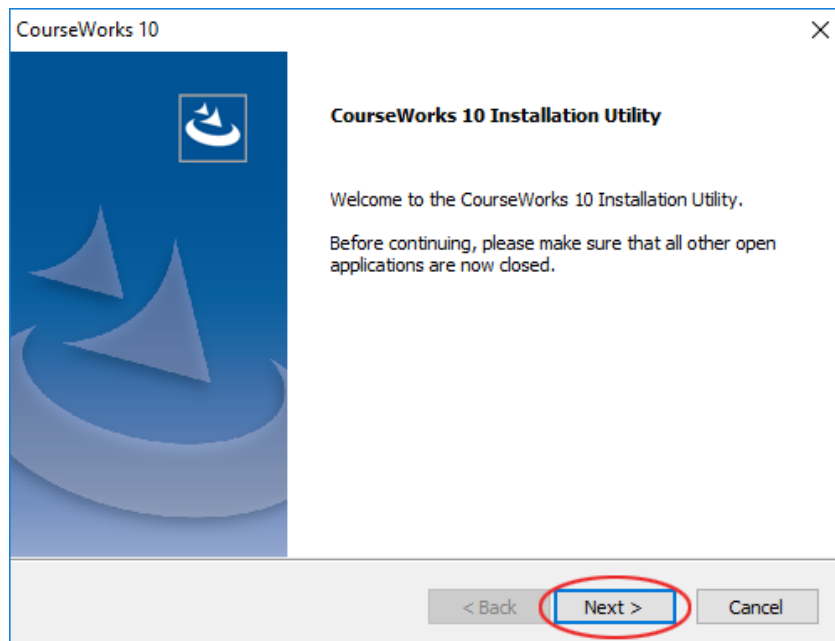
CourseWorks 10

CourseWorks 10 Installation Utility

Welcome to the CourseWorks 10 Installation Utility.

Before continuing, please make sure that all other open applications are now closed.

< Back
Next >
Cancel